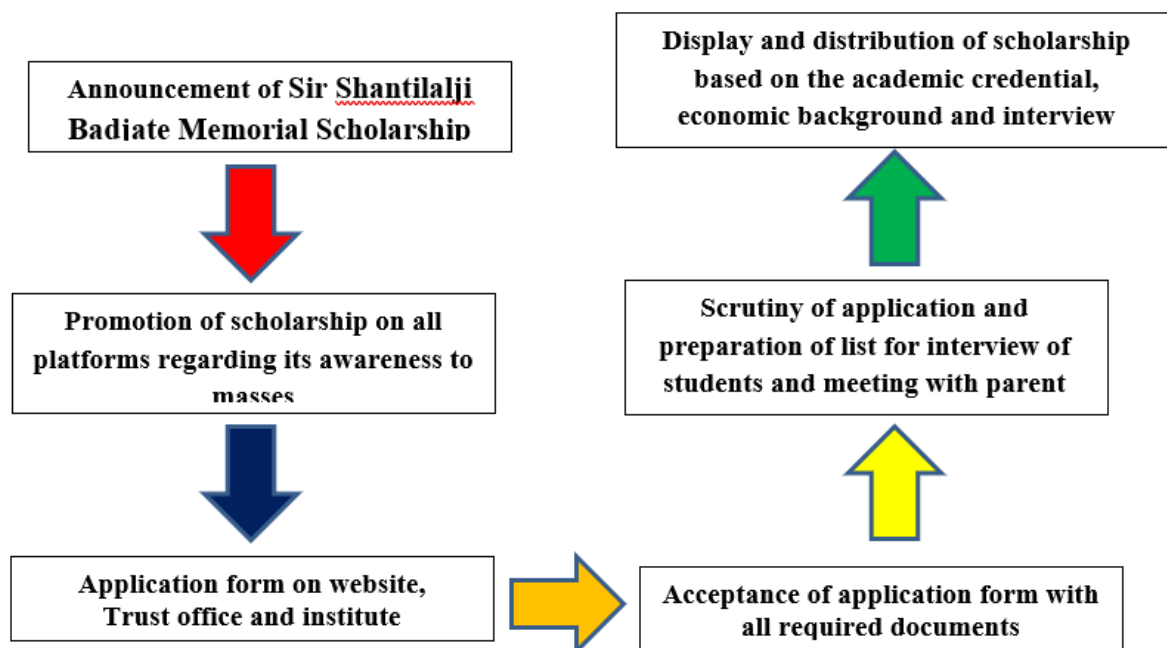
Announcement of Sir Shantilalji Badjate Memorial Scholarship

Promotion of scholarship on all platforms regarding its awareness to masses

Application form on website, Trust office and institute

Acceptance of application form with all required documents

Scrutiny of application and preparation of list for interview of students and meeting with parent

Display and distribution of scholarship based on the academic credential, economic background and interview